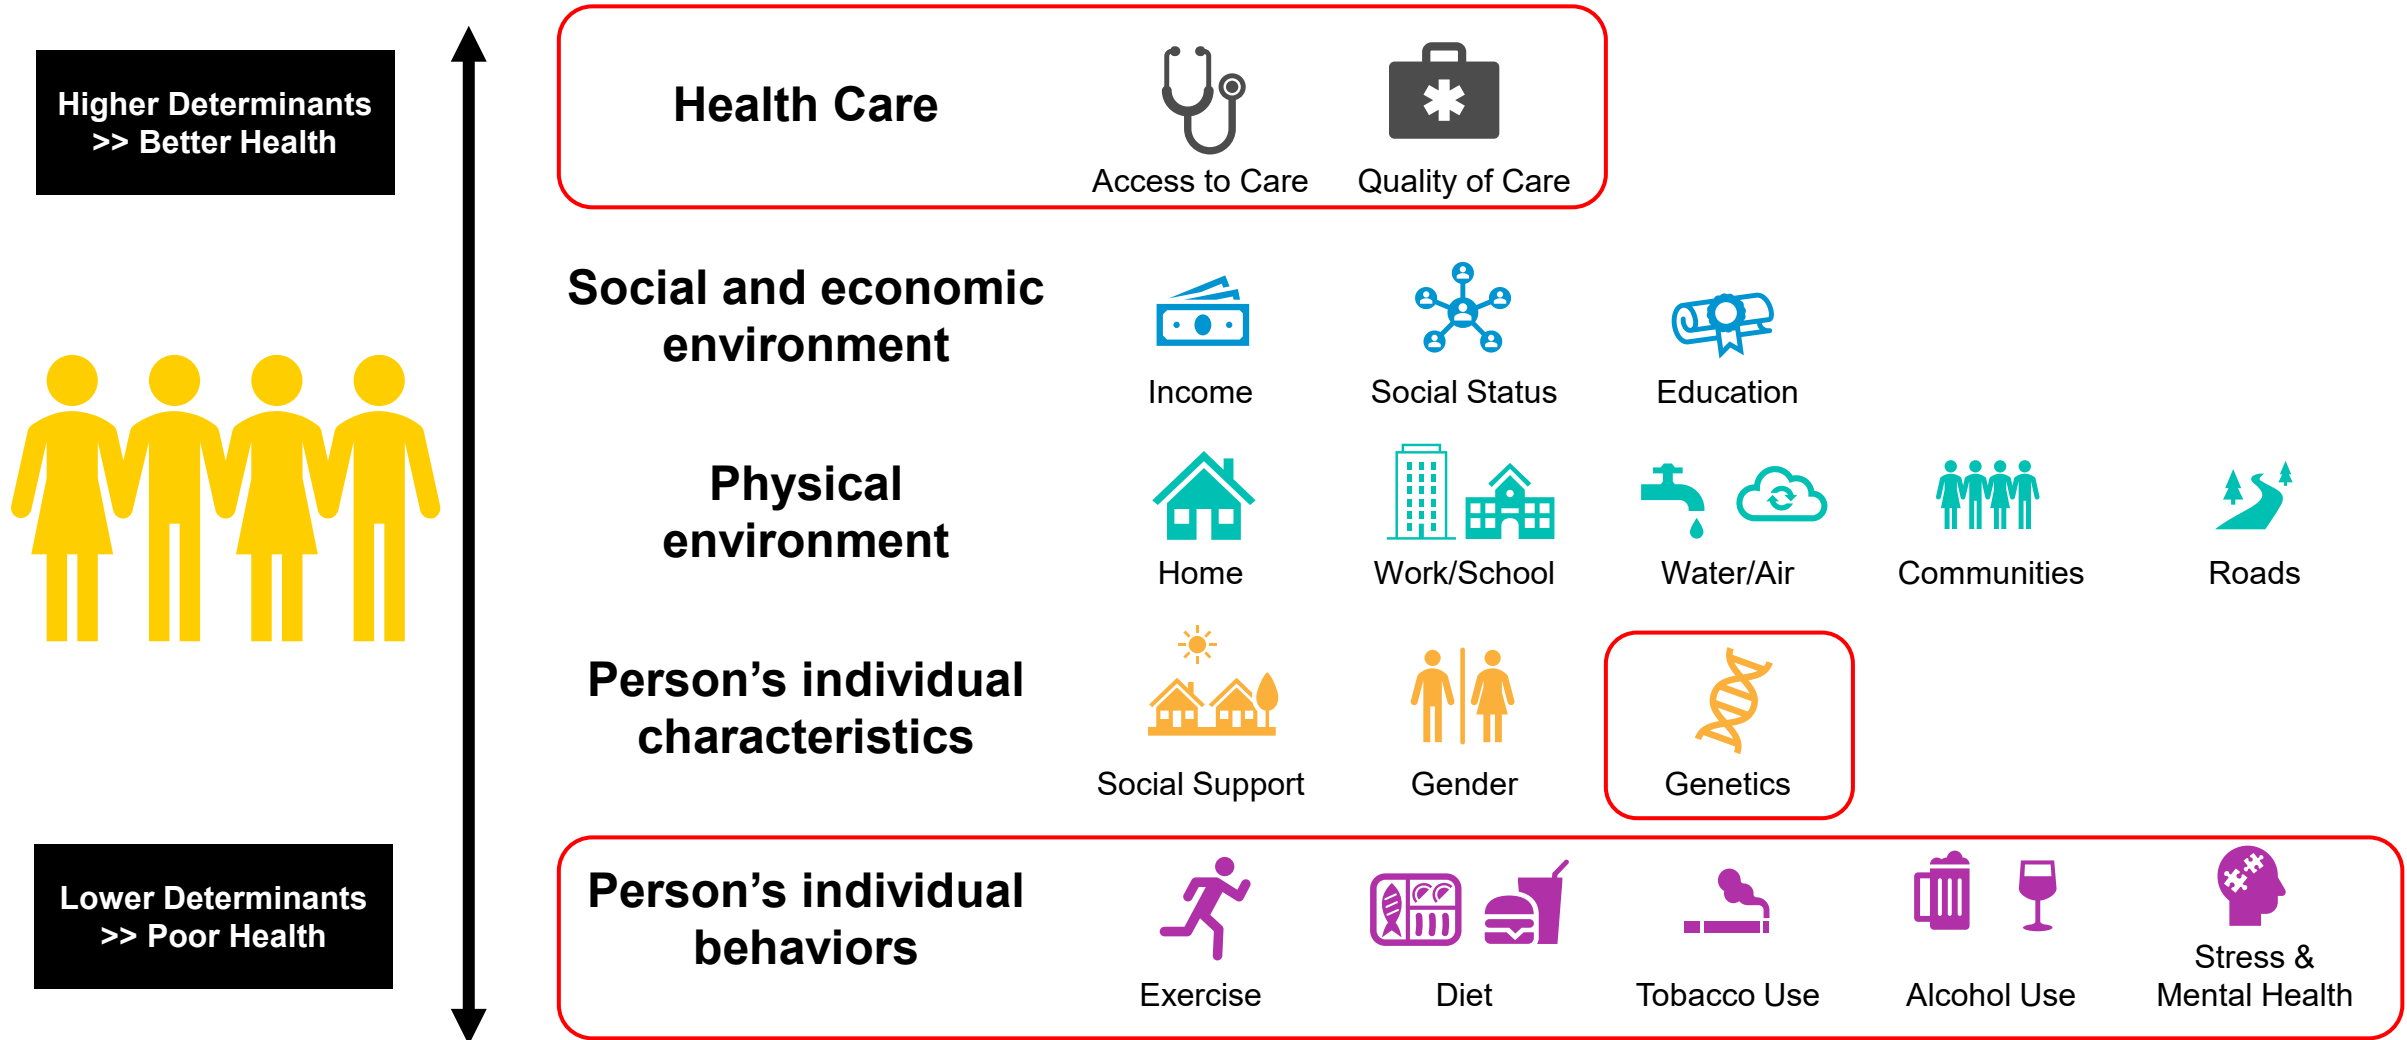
Higher Determinants >> Better Health

Health Care

Access to Care

Quality of Care

Social and economic environment

Income

Social Status

Education

Physical environment

Home

Work/School

Water/Air

Communities

Roads

Person's individual characteristics

Social Support

Gender

Genetics

Lower Determinants >> Poor Health

Person's individual behaviors

Exercise

Diet

Tobacco Use

Alcohol Use

Stress & Mental Health